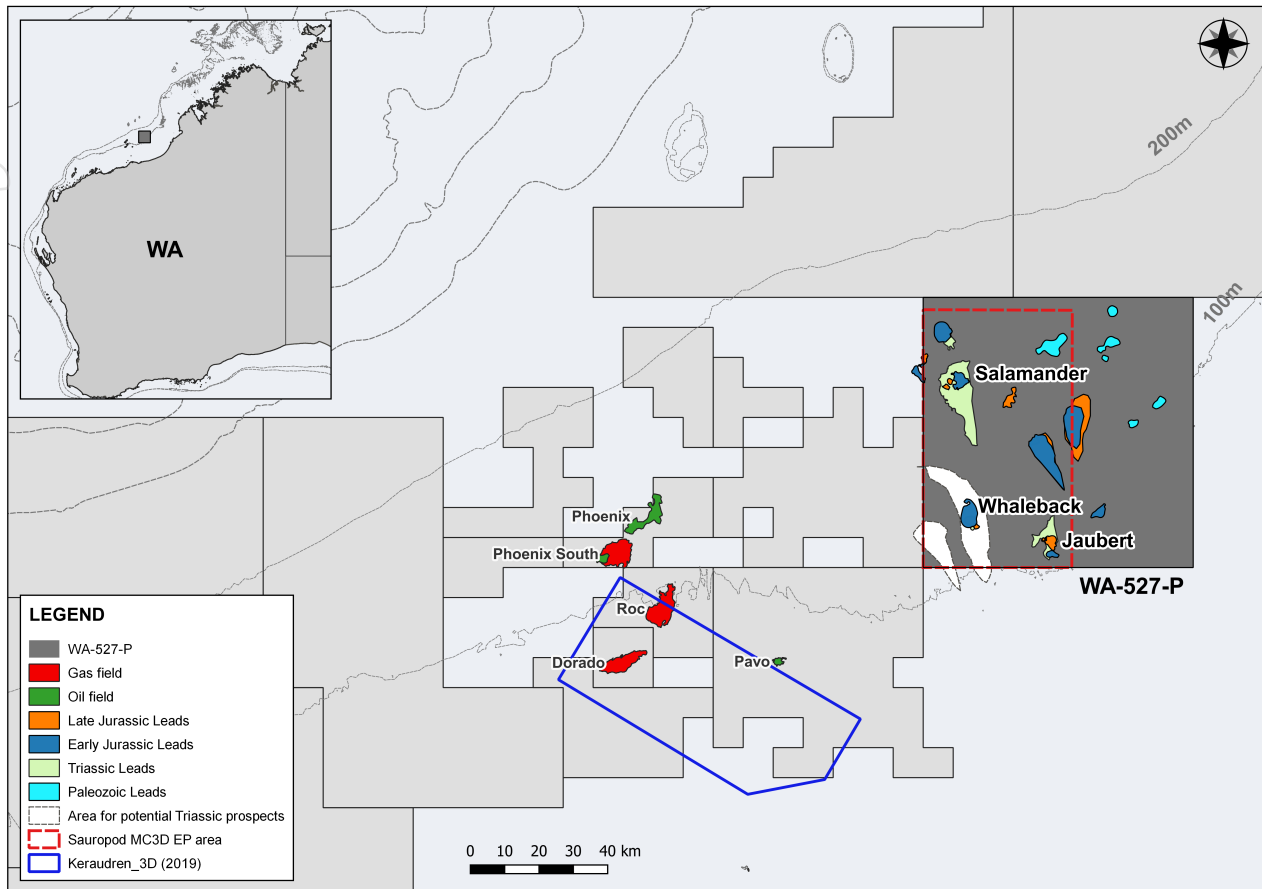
WA

200m

100m

Salamander

Whaleback

Jaubert

WA-527-P

Phoenix

Phoenix South

Roc

Dorado

Pavo

LEGEND

WA-527-P

Gas field

Oil field

Late Jurassic Leads

Early Jurassic Leads

Triassic Leads

Paleozoic Leads

Area for potential Triassic prospects

Sauropod MC3D EP area

Keraudren_3D (2019)

0 10 20 30 40 km